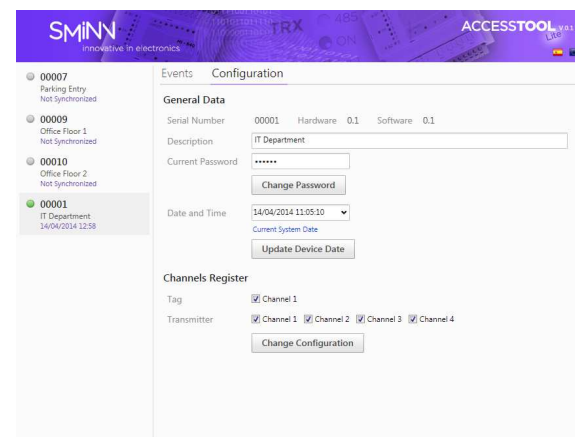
SMiNN
innovative in electronics

ACCESSTOOL v.0.1
Lite

00007
Parking Entry
Not Synchronized

00009
Office Floor 1
Not Synchronized

00010
Office Floor 2
Not Synchronized

00001
IT Department
14/04/2014 12:58

Events Configuration

General Data

Serial Number 00001 Hardware 0.1 Software 0.1

Description IT Department

Current Password ••••••

Change Password

Date and Time 14/04/2014 11:05:10

Current System Date

Update Device Date

Channels Register

Tag Channel 1

Transmitter Channel 1 Channel 2 Channel 3 Channel 4

Change Configuration